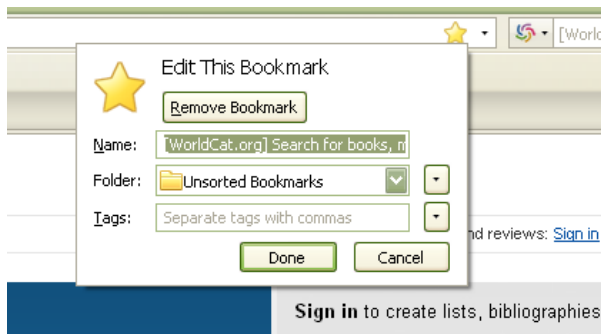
[Worlc

Edit This Bookmark

Remove Bookmark

Name: [WorldCat.org] Search for books, m

Folder: Unsorted Bookmarks

Tags: Separate tags with commas

nd reviews: Sign in

Done

Cancel

Sign in to create lists, bibliographies